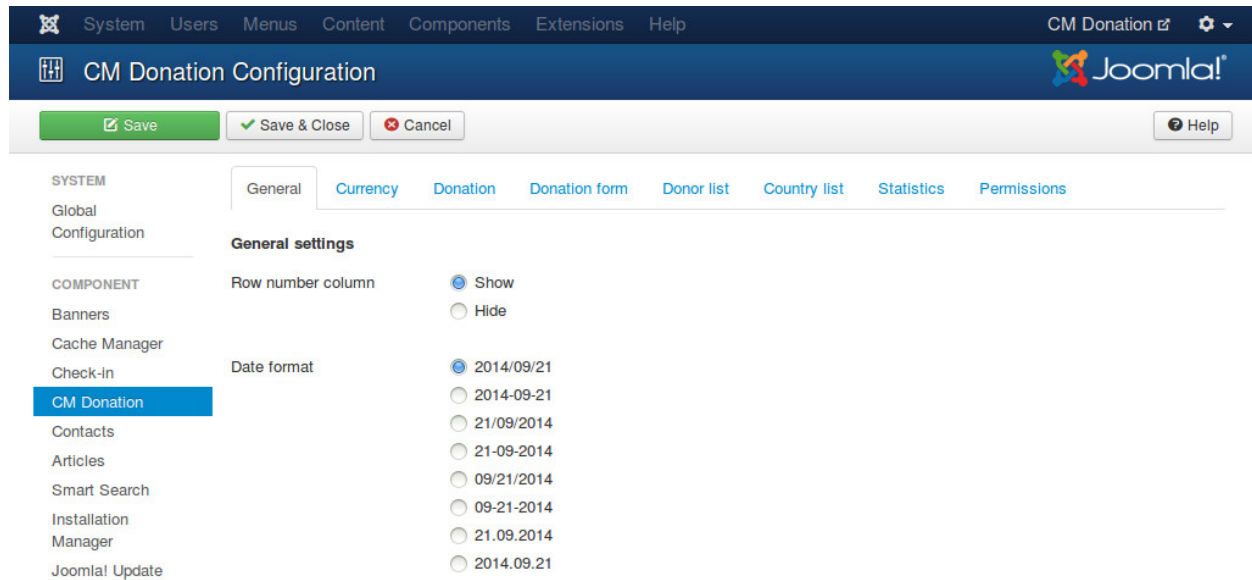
System Users Menus Content Components Extensions Help

CM Donation

CM Donation Configuration

Joomla!®

Save

Save & Close

Cancel

Help

SYSTEM

Global Configuration

COMPONENT

Banners

Cache Manager

Check-in

CM Donation

Contacts

Articles

Smart Search

Installation Manager

Joomla! Update

General | Currency | Donation | Donation form | Donor list | Country list | Statistics | Permissions

General settings

Row number column

Show

Hide

Date format

2014/09/21

2014-09-21

21/09/2014

21-09-2014

09/21/2014

09-21-2014

21.09.2014

2014.09.21